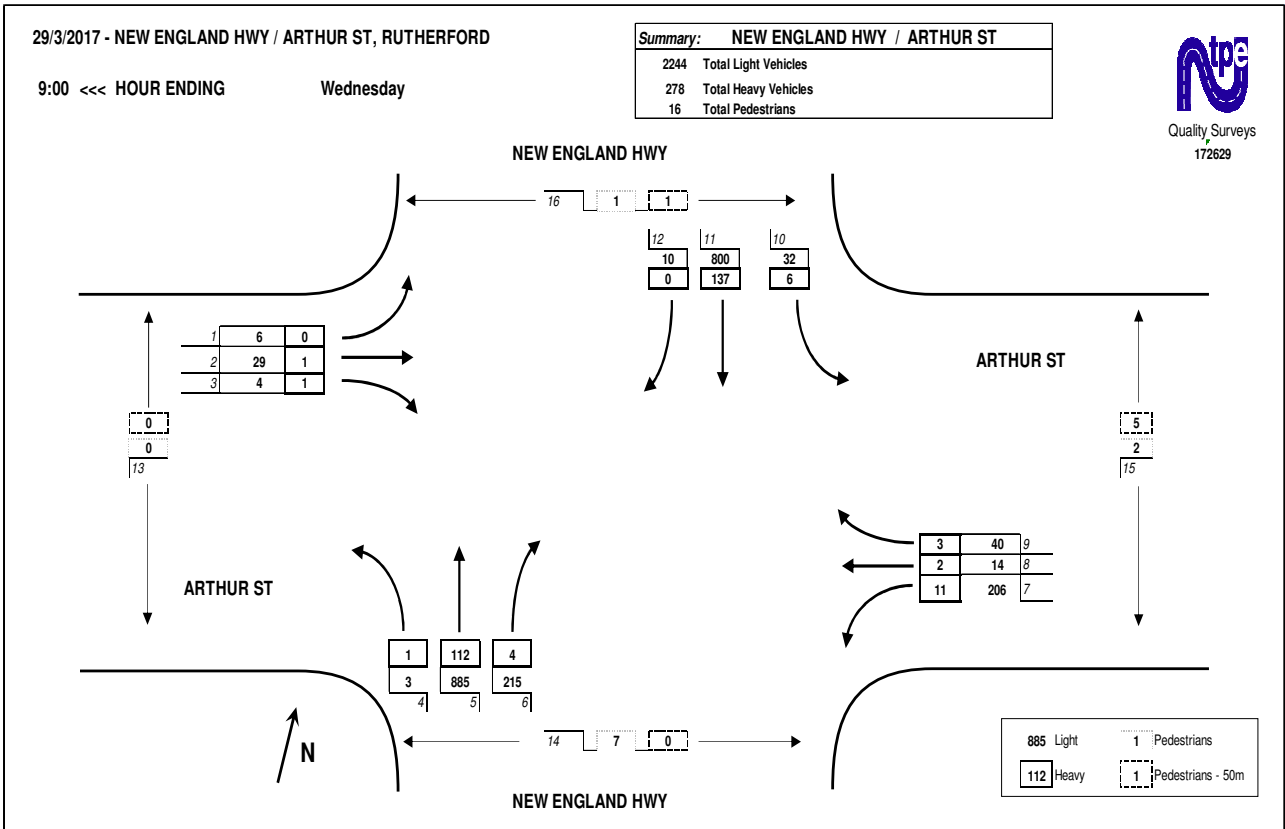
29/3/2017 - NEW ENGLAND HWY / ARTHUR ST, RUTHERFORD

9:00 <<< HOUR ENDING Wednesday

| Summary: | NEW ENGLAND HWY / ARTHUR ST |
|---|---|
| 2244 | Total Light Vehicles |
| 278 | Total Heavy Vehicles |
| 16 | Total Pedestrians |

tpe
Quality Surveys
172629

NEW ENGLAND HWY

16 1 1

12 10 0
11 800 137
10 32 6

1 6 0
2 29 1
3 4 1

ARTHUR ST

0
0
13

5
2
15

3 40 9
2 14 8
11 206 7

ARTHUR ST

1 3 4
112 885 5
4 215 6

N

14 7 0

NEW ENGLAND HWY

885 Light
112 Heavy
1 Pedestrians
1 Pedestrians - 50m